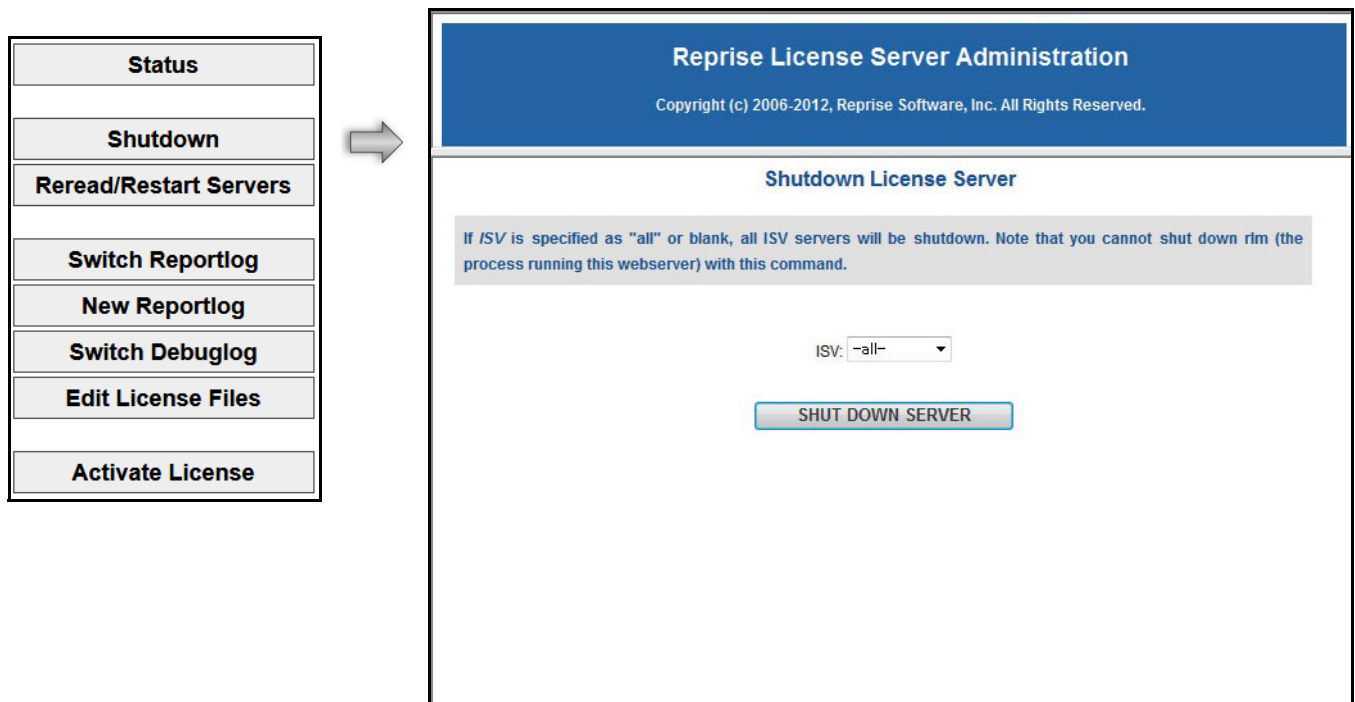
Status

Shutdown

Reread/Restart Servers

Switch Reportlog

New Reportlog

Switch Debuglog

Edit License Files

Activate License

Reprise License Server Administration

Copyright (c) 2006-2012, Reprise Software, Inc. All Rights Reserved.

Shutdown License Server

If ISV is specified as "all" or blank, all ISV servers will be shutdown. Note that you cannot shut down rlm (the process running this webserver) with this command.

ISV: –all–

SHUT DOWN SERVER